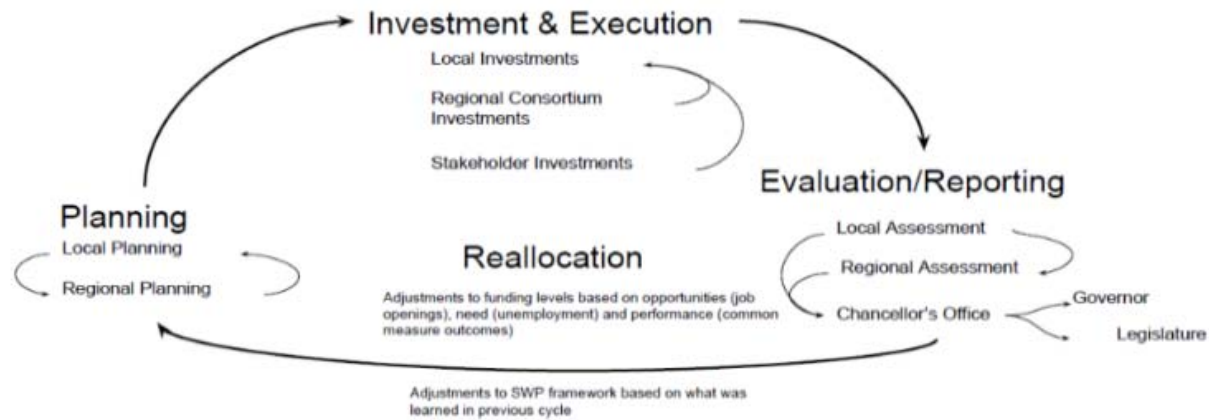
Investment & Execution

Local Investments

Regional Consortium Investments

Stakeholder Investments

Evaluation/Reporting

Local Assessment

Regional Assessment

Chancellor's Office

Governor

Legislature

Planning

Local Planning

Regional Planning

Reallocation

Adjustments to funding levels based on opportunities (job openings), need (unemployment) and performance (common measure outcomes)

Adjustments to SWP framework based on what was learned in previous cycle